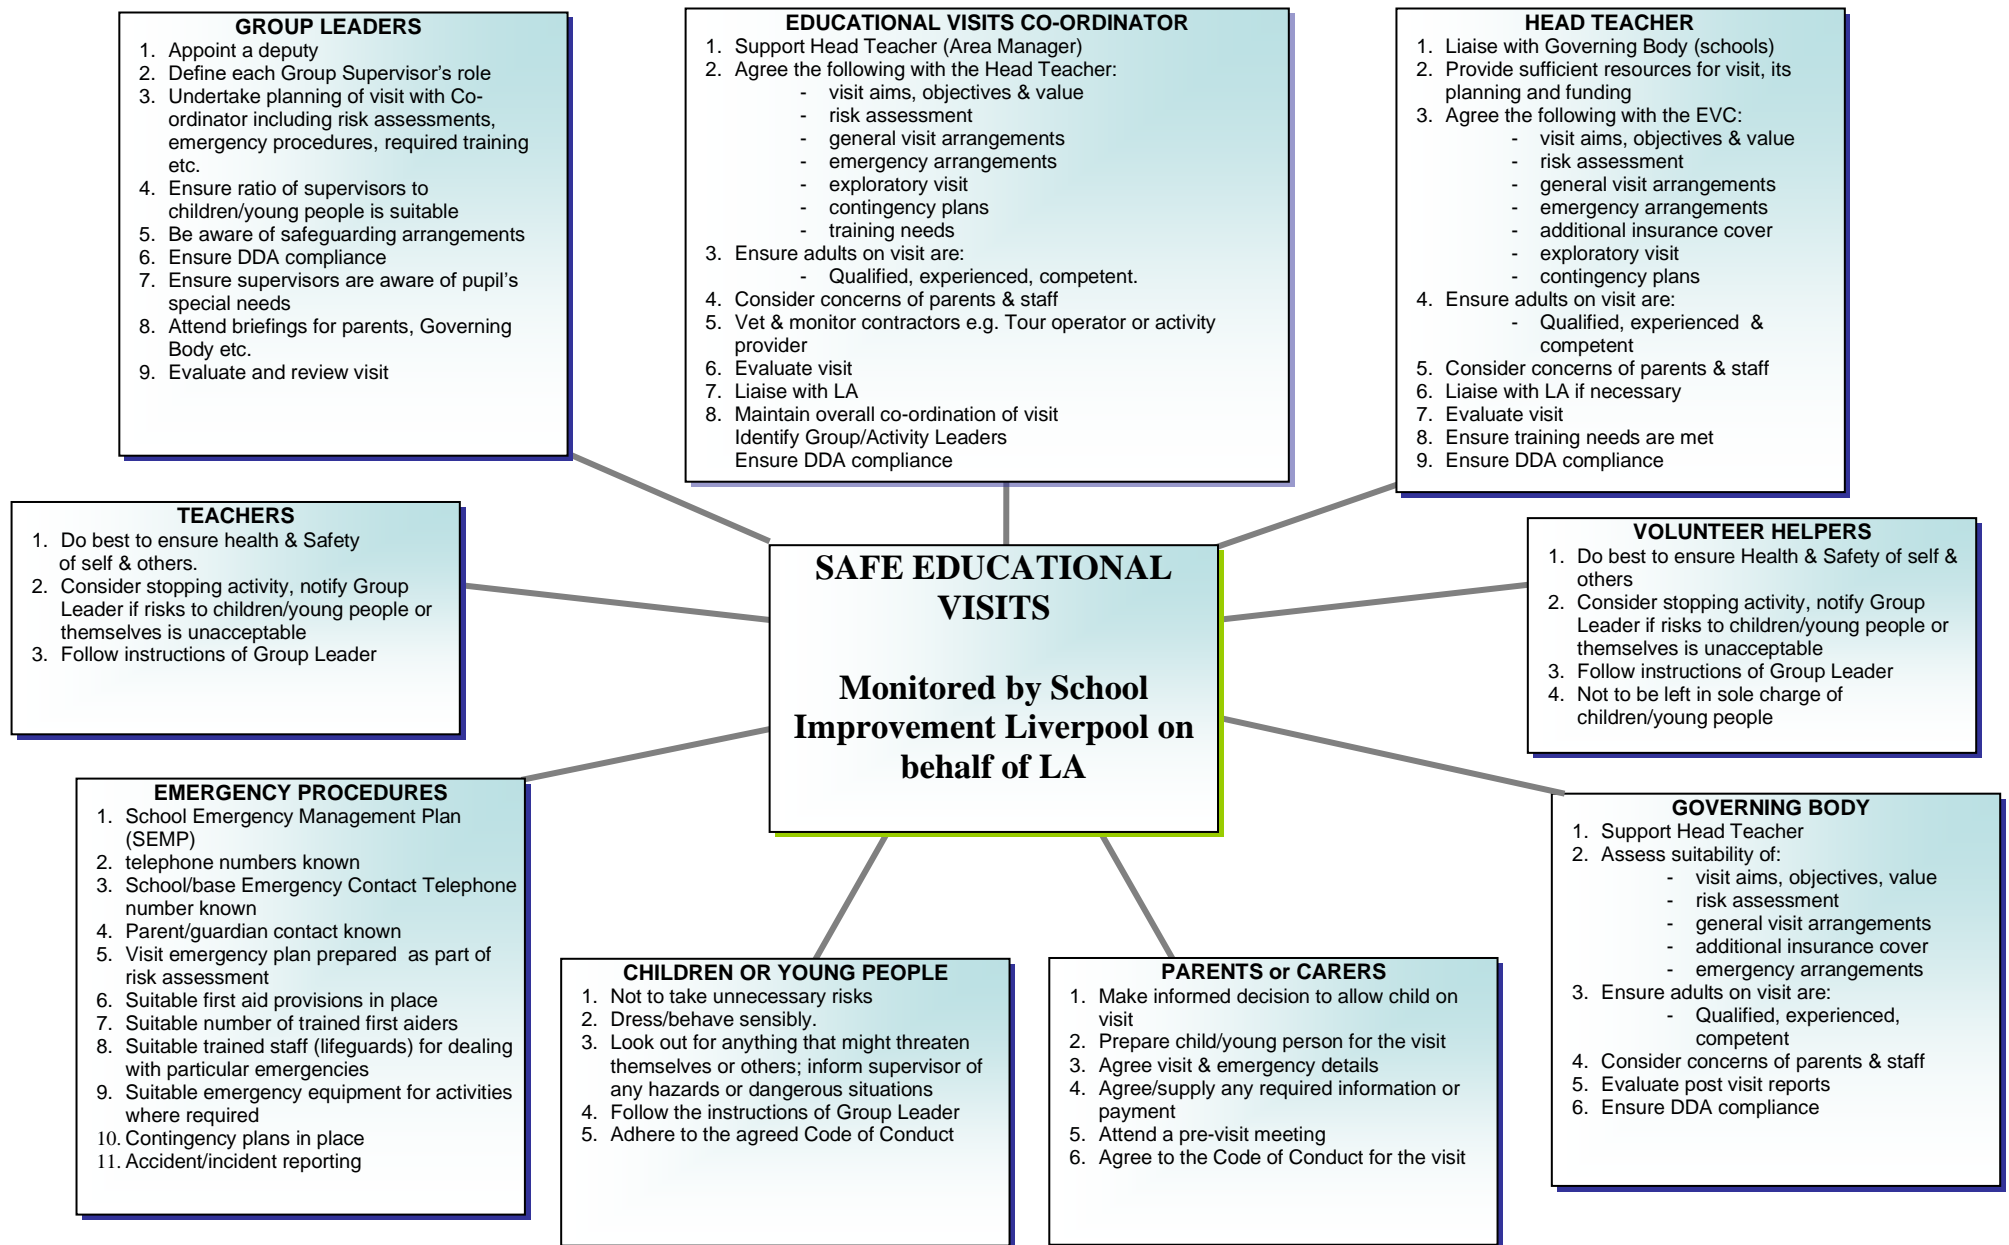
GROUP LEADERS
1. Appoint a deputy
2. Define each Group Supervisor's role
3. Undertake planning of visit with Co-ordinator including risk assessments, emergency procedures, required training etc.
4. Ensure ratio of supervisors to children/young people is suitable
5. Be aware of safeguarding arrangements
6. Ensure DDA compliance
7. Ensure supervisors are aware of pupil's special needs
8. Attend briefings for parents, Governing Body etc.
9. Evaluate and review visit

EDUCATIONAL VISITS CO-ORDINATOR
1. Support Head Teacher (Area Manager)
2. Agree the following with the Head Teacher:
- visit aims, objectives & value
- risk assessment
- general visit arrangements
- emergency arrangements
- exploratory visit
- contingency plans
- training needs
3. Ensure adults on visit are:
- Qualified, experienced, competent.
4. Consider concerns of parents & staff
5. Vet & monitor contractors e.g. Tour operator or activity provider
6. Evaluate visit
7. Liaise with LA
8. Maintain overall co-ordination of visit
Identify Group/Activity Leaders
Ensure DDA compliance

HEAD TEACHER
1. Liaise with Governing Body (schools)
2. Provide sufficient resources for visit, its planning and funding
3. Agree the following with the EVC:
- visit aims, objectives & value
- risk assessment
- general visit arrangements
- emergency arrangements
- additional insurance cover
- exploratory visit
- contingency plans
4. Ensure adults on visit are:
- Qualified, experienced & competent
5. Consider concerns of parents & staff
6. Liaise with LA if necessary
7. Evaluate visit
8. Ensure training needs are met
9. Ensure DDA compliance

TEACHERS
1. Do best to ensure health & Safety of self & others.
2. Consider stopping activity, notify Group Leader if risks to children/young people or themselves is unacceptable
3. Follow instructions of Group Leader

SAFE EDUCATIONAL VISITS

Monitored by School Improvement Liverpool on behalf of LA

VOLUNTEER HELPERS
1. Do best to ensure Health & Safety of self & others
2. Consider stopping activity, notify Group Leader if risks to children/young people or themselves is unacceptable
3. Follow instructions of Group Leader
4. Not to be left in sole charge of children/young people

EMERGENCY PROCEDURES
1. School Emergency Management Plan (SEMP)
2. telephone numbers known
3. School/base Emergency Contact Telephone number known
4. Parent/guardian contact known
5. Visit emergency plan prepared as part of risk assessment
6. Suitable first aid provisions in place
7. Suitable number of trained first aiders
8. Suitable trained staff (lifeguards) for dealing with particular emergencies
9. Suitable emergency equipment for activities where required
10. Contingency plans in place
11. Accident/incident reporting

CHILDREN OR YOUNG PEOPLE
1. Not to take unnecessary risks
2. Dress/behave sensibly.
3. Look out for anything that might threaten themselves or others; inform supervisor of any hazards or dangerous situations
4. Follow the instructions of Group Leader
5. Adhere to the agreed Code of Conduct

PARENTS or CARERS
1. Make informed decision to allow child on visit
2. Prepare child/young person for the visit
3. Agree visit & emergency details
4. Agree/supply any required information or payment
5. Attend a pre-visit meeting
6. Agree to the Code of Conduct for the visit

GOVERNING BODY
1. Support Head Teacher
2. Assess suitability of:
- visit aims, objectives, value
- risk assessment
- general visit arrangements
- additional insurance cover
- emergency arrangements
3. Ensure adults on visit are:
- Qualified, experienced, competent
4. Consider concerns of parents & staff
5. Evaluate post visit reports
6. Ensure DDA compliance